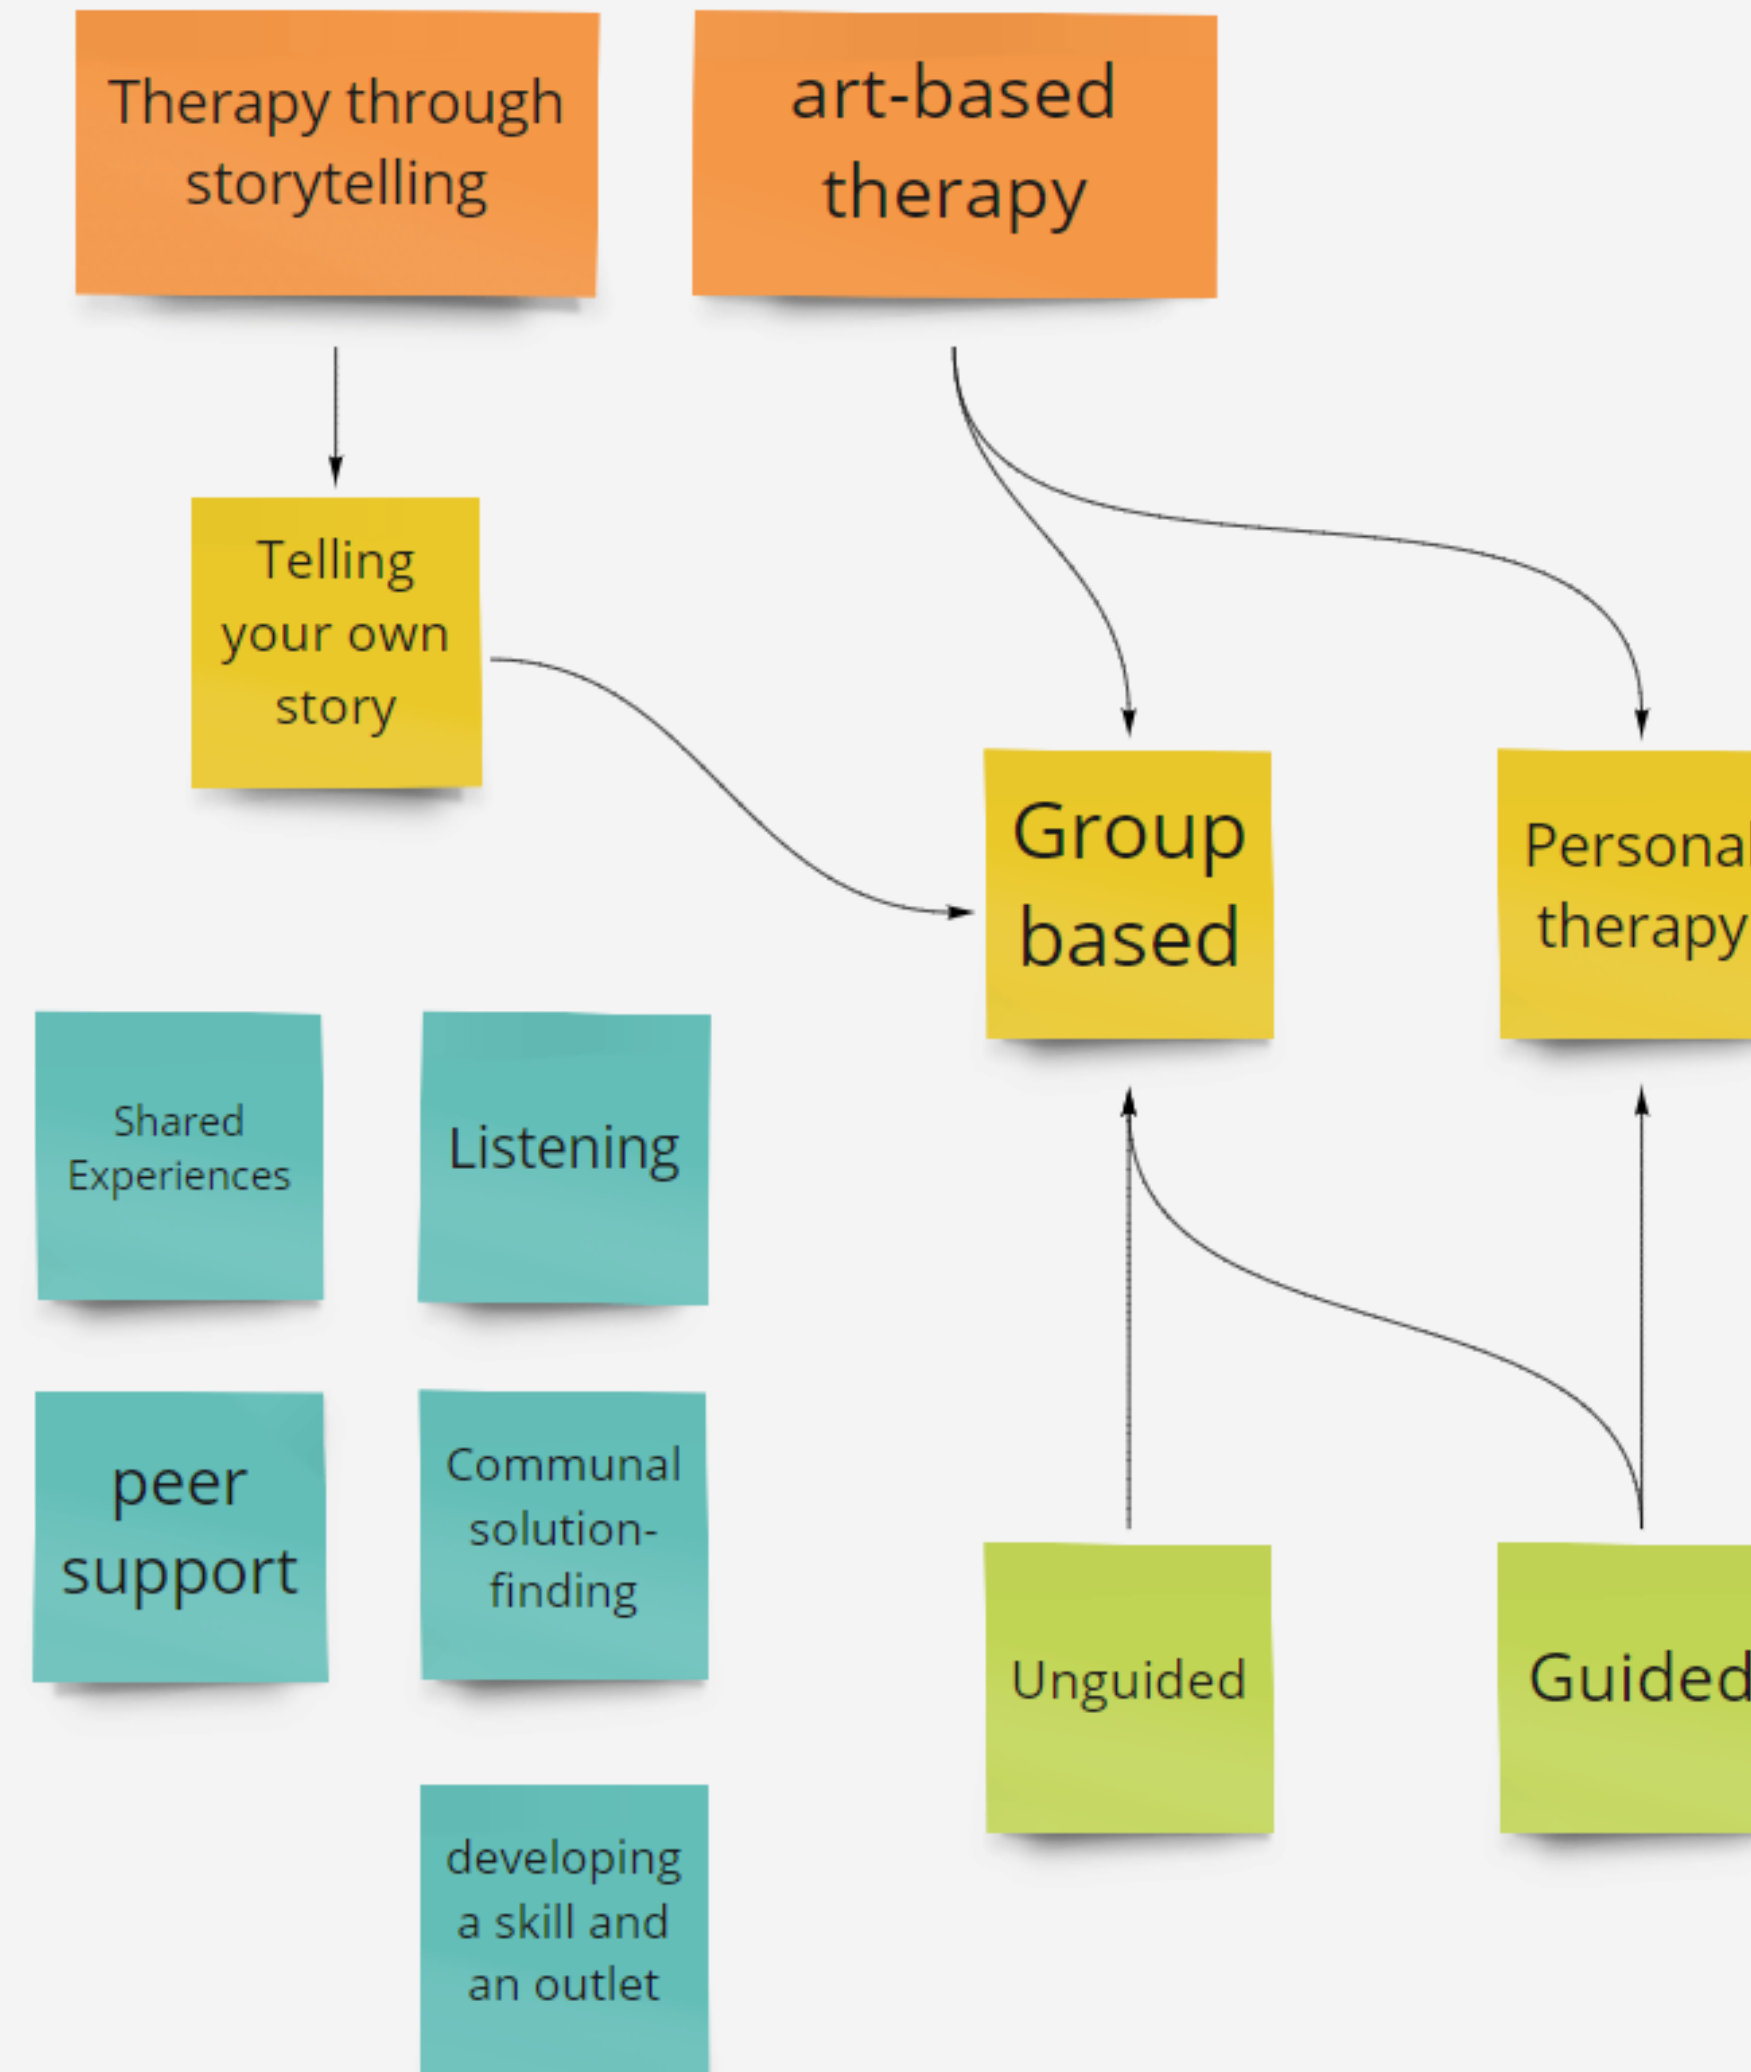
Therapy through storytelling

art-based therapy

Telling your own story

Group based

Persona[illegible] therapy

Shared Experiences

Listening

peer support

Communal solution-finding

developing a skill and an outlet

Unguided

Guided